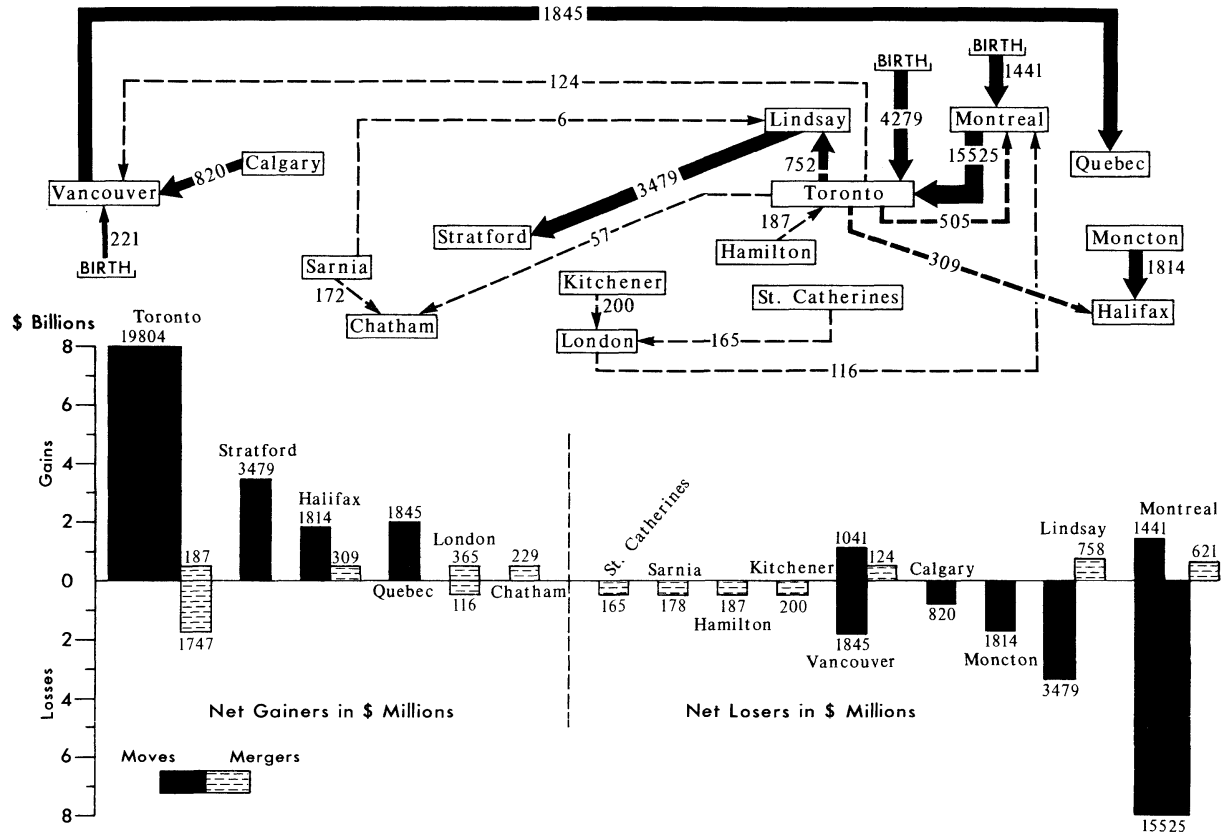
1845
124
BIRTH
BIRTH
1441
4279
Lindsay
Montreal
6
Calgary
820
752
15525
Quebec
Vancouver
3479
Toronto
505
187
221
Stratford
57
Hamilton
Moncton
BIRTH
309
1814
Sarnia
Kitchener
St. Catherines
172
200
Halifax
Chatham
London
165
116

$ Billions
8
6
4
2
0
2
4
6
8
Gains
Losses

Toronto
19804
187
1747
Stratford
3479
Halifax
1814
309
1845
Quebec
London
365
116
229
Chatham
St. Catherines
165
Sarnia
178
187
Hamilton
Kitchener
200
1041
124
1845
Vancouver
Calgary
820
1814
Moncton
Lindsay
758
3479
Montreal
1441
621
15525

Net Gainers in $ Millions
Net Losers in $ Millions

Moves
Mergers